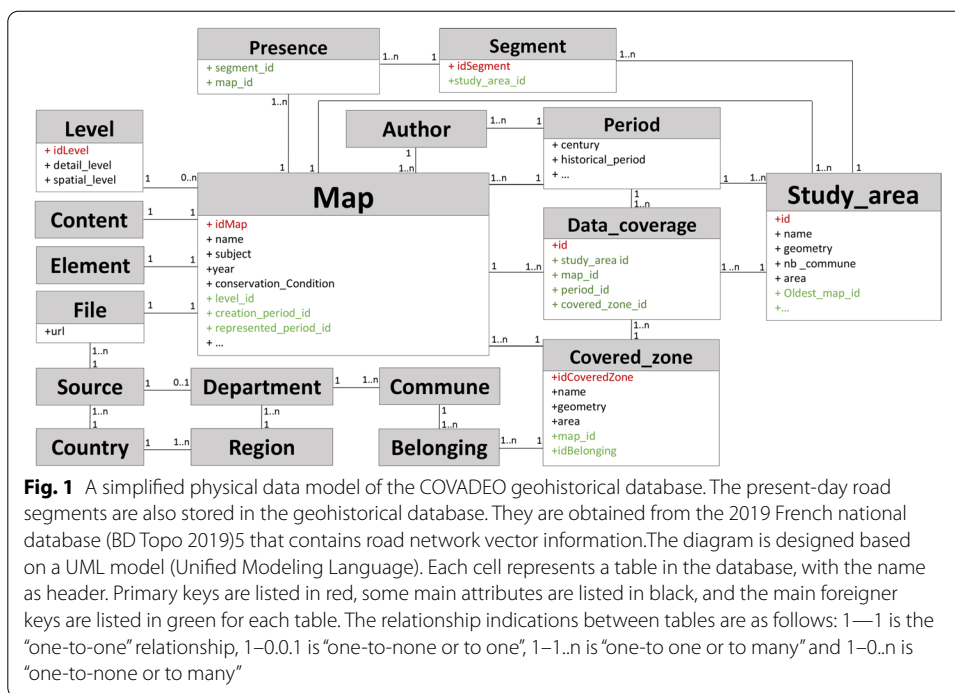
Presence
+ segment_id
+ map_id

1..n

Segment
+ idSegment
+study_area_id

1..n

1..n

Level
+ idLevel
+ detail_level
+ spatial_level

1

0..n

Author

1..n

1

Period
+ century
+ historical_period
+ ...

1

1..n

1

1..n

1

1..n

Study_area
+id
+ name
+ geometry
+ nb _commune
+ area
+ Oldest_map_id
+...

Map
+ idMap
+ name
+ subject
+year
+ conservation_Condition
+ level_id
+ creation_period_id
+ represented_period_id
+ ...

Content

1

1

Element

1

1

File
+url

1

1

1

1

Data_coverage
+id
+ study_area id
+ map_id
+ period_id
+ covered_zone_id

1

1..n

1..n

1

1

1

1..n

1..n

1..n

1

Covered_zone
+idCoveredZone
+name
+geometry
+area
+map_id
+idBelonging

Source

1

0..1

Department

1

1..n

Commune

1..n

1

1..n

1

1

1..n

Country

1

1..n

Region

Belonging

1..n

1

Fig. 1 A simplified physical data model of the COVADEO geohistorical database. The present-day road segments are also stored in the geohistorical database. They are obtained from the 2019 French national database (BD Topo 2019)5 that contains road network vector information.The diagram is designed based on a UML model (Unified Modeling Language). Each cell represents a table in the database, with the name as header. Primary keys are listed in red, some main attributes are listed in black, and the main foreigner keys are listed in green for each table. The relationship indications between tables are as follows: 1—1 is the "one-to-one" relationship, 1–0.0.1 is "one-to-none or to one", 1–1..n is "one-to one or to many" and 1–0..n is "one-to-none or to many"